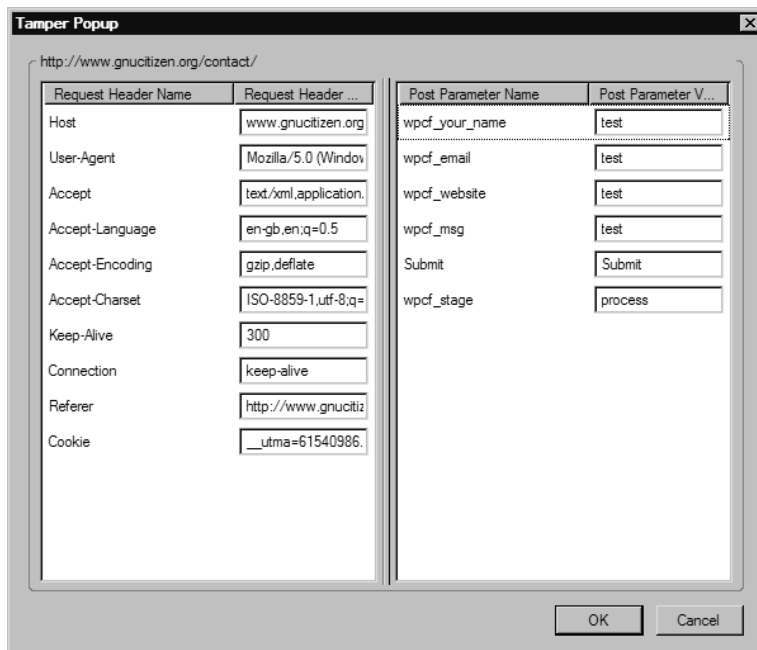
Tamper Popup

http://www.gnucitizen.org/contact/

| Request Header Name | Request Header ... |
|---|---|
| Host | www.gnucitizen.org |
| User-Agent | Mozilla/5.0 (Window |
| Accept | text/xml,application. |
| Accept-Language | en-gb,en;q=0.5 |
| Accept-Encoding | gzip,deflate |
| Accept-Charset | ISO-8859-1,utf-8;q= |
| Keep-Alive | 300 |
| Connection | keep-alive |
| Referer | http://www.gnucitiz |
| Cookie | __utma=61540986. |

| Post Parameter Name | Post Parameter V... |
|---|---|
| wpcf_your_name | test |
| wpcf_email | test |
| wpcf_website | test |
| wpcf_msg | test |
| Submit | Submit |
| wpcf_stage | process |

OK Cancel